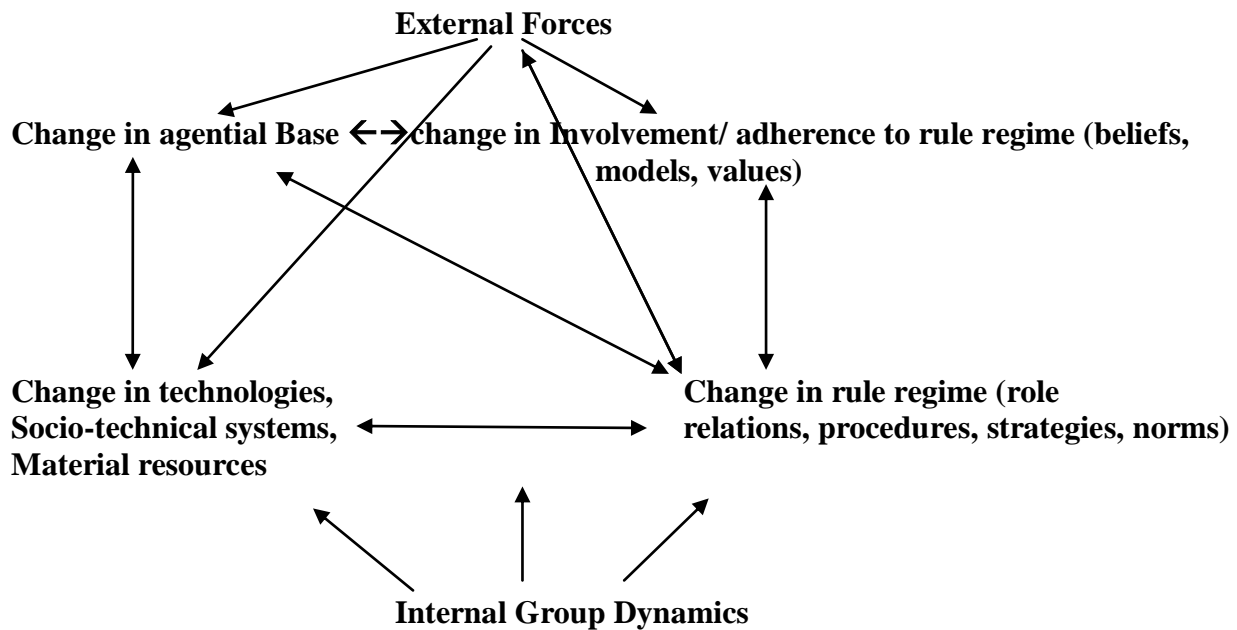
External Forces

Change in agential Base ←→ change in Involvement/ adherence to rule regime (beliefs, models, values)

Change in technologies, Socio-technical systems, Material resources

Change in rule regime (role relations, procedures, strategies, norms)

Internal Group Dynamics